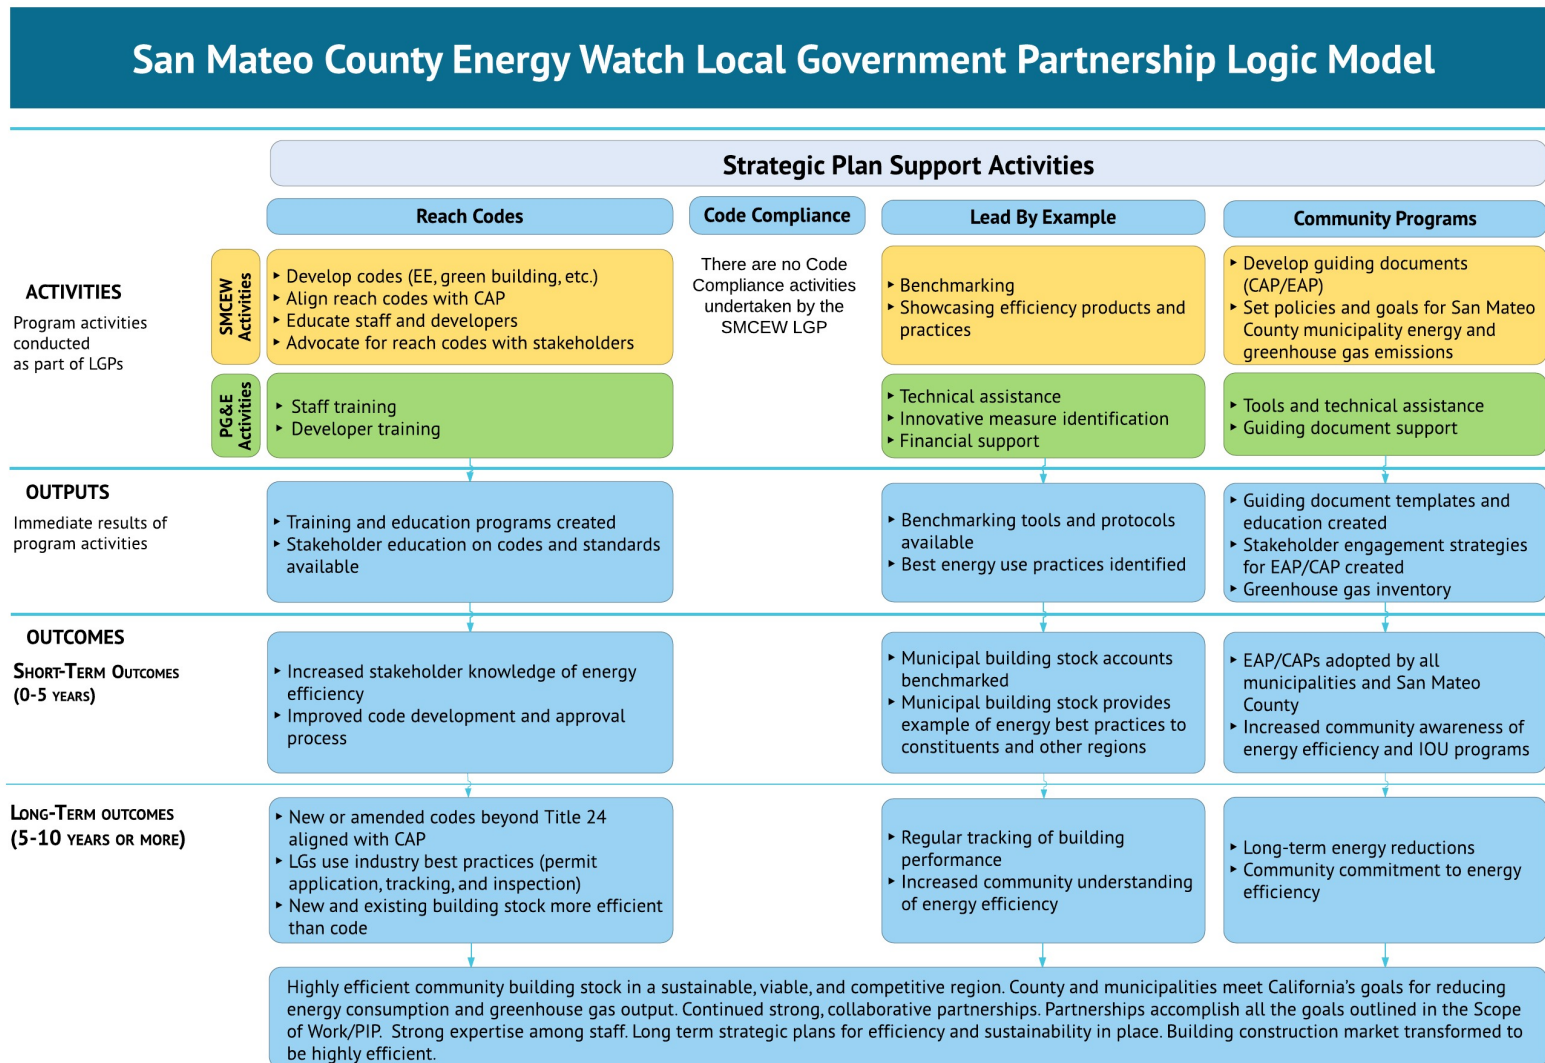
San Mateo County Energy Watch Local Government Partnership Logic Model

Strategic Plan Support Activities

Reach Codes

Code Compliance

Lead By Example

Community Programs

ACTIVITIES
Program activities conducted as part of LGPs

SMCEW Activities

‣ Develop codes (EE, green building, etc.)
‣ Align reach codes with CAP
‣ Educate staff and developers
‣ Advocate for reach codes with stakeholders

There are no Code Compliance activities undertaken by the SMCEW LGP

‣ Benchmarking
‣ Showcasing efficiency products and practices

‣ Develop guiding documents (CAP/EAP)
‣ Set policies and goals for San Mateo County municipality energy and greenhouse gas emissions

PG&E Activities

‣ Staff training
‣ Developer training

‣ Technical assistance
‣ Innovative measure identification
‣ Financial support

‣ Tools and technical assistance
‣ Guiding document support

OUTPUTS
Immediate results of program activities

‣ Training and education programs created
‣ Stakeholder education on codes and standards available

‣ Benchmarking tools and protocols available
‣ Best energy use practices identified

‣ Guiding document templates and education created
‣ Stakeholder engagement strategies for EAP/CAP created
‣ Greenhouse gas inventory

OUTCOMES
Short-Term Outcomes (0-5 years)

‣ Increased stakeholder knowledge of energy efficiency
‣ Improved code development and approval process

‣ Municipal building stock accounts benchmarked
‣ Municipal building stock provides example of energy best practices to constituents and other regions

‣ EAP/CAPs adopted by all municipalities and San Mateo County
‣ Increased community awareness of energy efficiency and IOU programs

Long-Term outcomes (5-10 years or more)

‣ New or amended codes beyond Title 24 aligned with CAP
‣ LGs use industry best practices (permit application, tracking, and inspection)
‣ New and existing building stock more efficient than code

‣ Regular tracking of building performance
‣ Increased community understanding of energy efficiency

‣ Long-term energy reductions
‣ Community commitment to energy efficiency

Highly efficient community building stock in a sustainable, viable, and competitive region. County and municipalities meet California's goals for reducing energy consumption and greenhouse gas output. Continued strong, collaborative partnerships. Partnerships accomplish all the goals outlined in the Scope of Work/PIP. Strong expertise among staff. Long term strategic plans for efficiency and sustainability in place. Building construction market transformed to be highly efficient.